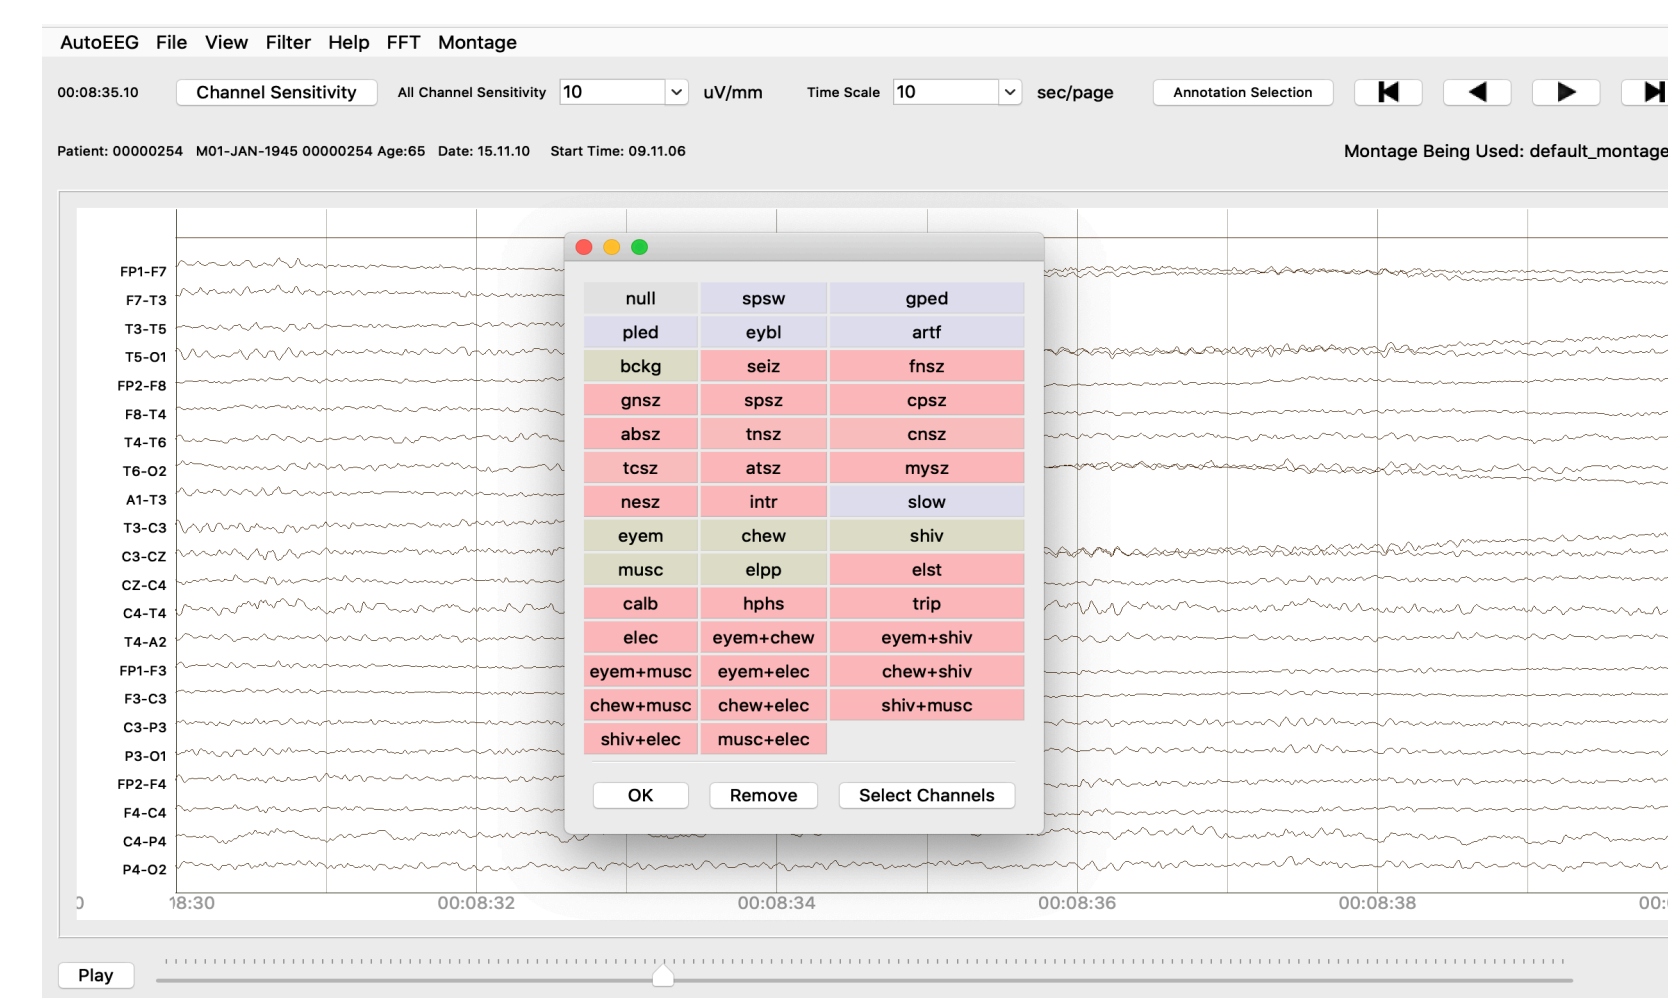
AutoEEG File View Filter Help FFT Montage

00:08:35.10 Channel Sensitivity All Channel Sensitivity 10 uV/mm Time Scale 10 sec/page Annotation Selection

Patient: 00000254 M01-JAN-1945 00000254 Age:65 Date: 15.11.10 Start Time: 09.11.06

Montage Being Used: default_montage

FP1-F7
F7-T3
T3-T5
T5-O1
FP2-F8
F8-T4
T4-T6
T6-O2
A1-T3
T3-C3
C3-CZ
CZ-C4
C4-T4
T4-A2
FP1-F3
F3-C3
C3-P3
P3-O1
FP2-F4
F4-C4
C4-P4
P4-O2

| null | spsw | gped |
|---|---|---|
| pled | eybl | artf |
| bckg | seiz | fnsz |
| gnsz | spsz | cpsz |
| absz | tnsz | cnsz |
| tcsz | atsz | mysz |
| nesz | intr | slow |
| eyem | chew | shiv |
| musc | elpp | elst |
| calb | hphs | trip |
| elec | eyem+chew | eyem+shiv |
| eyem+musc | eyem+elec | chew+shiv |
| chew+musc | chew+elec | shiv+musc |
| shiv+elec | musc+elec | |

OK Remove Select Channels

18:30 00:08:32 00:08:34 00:08:36 00:08:38

Play